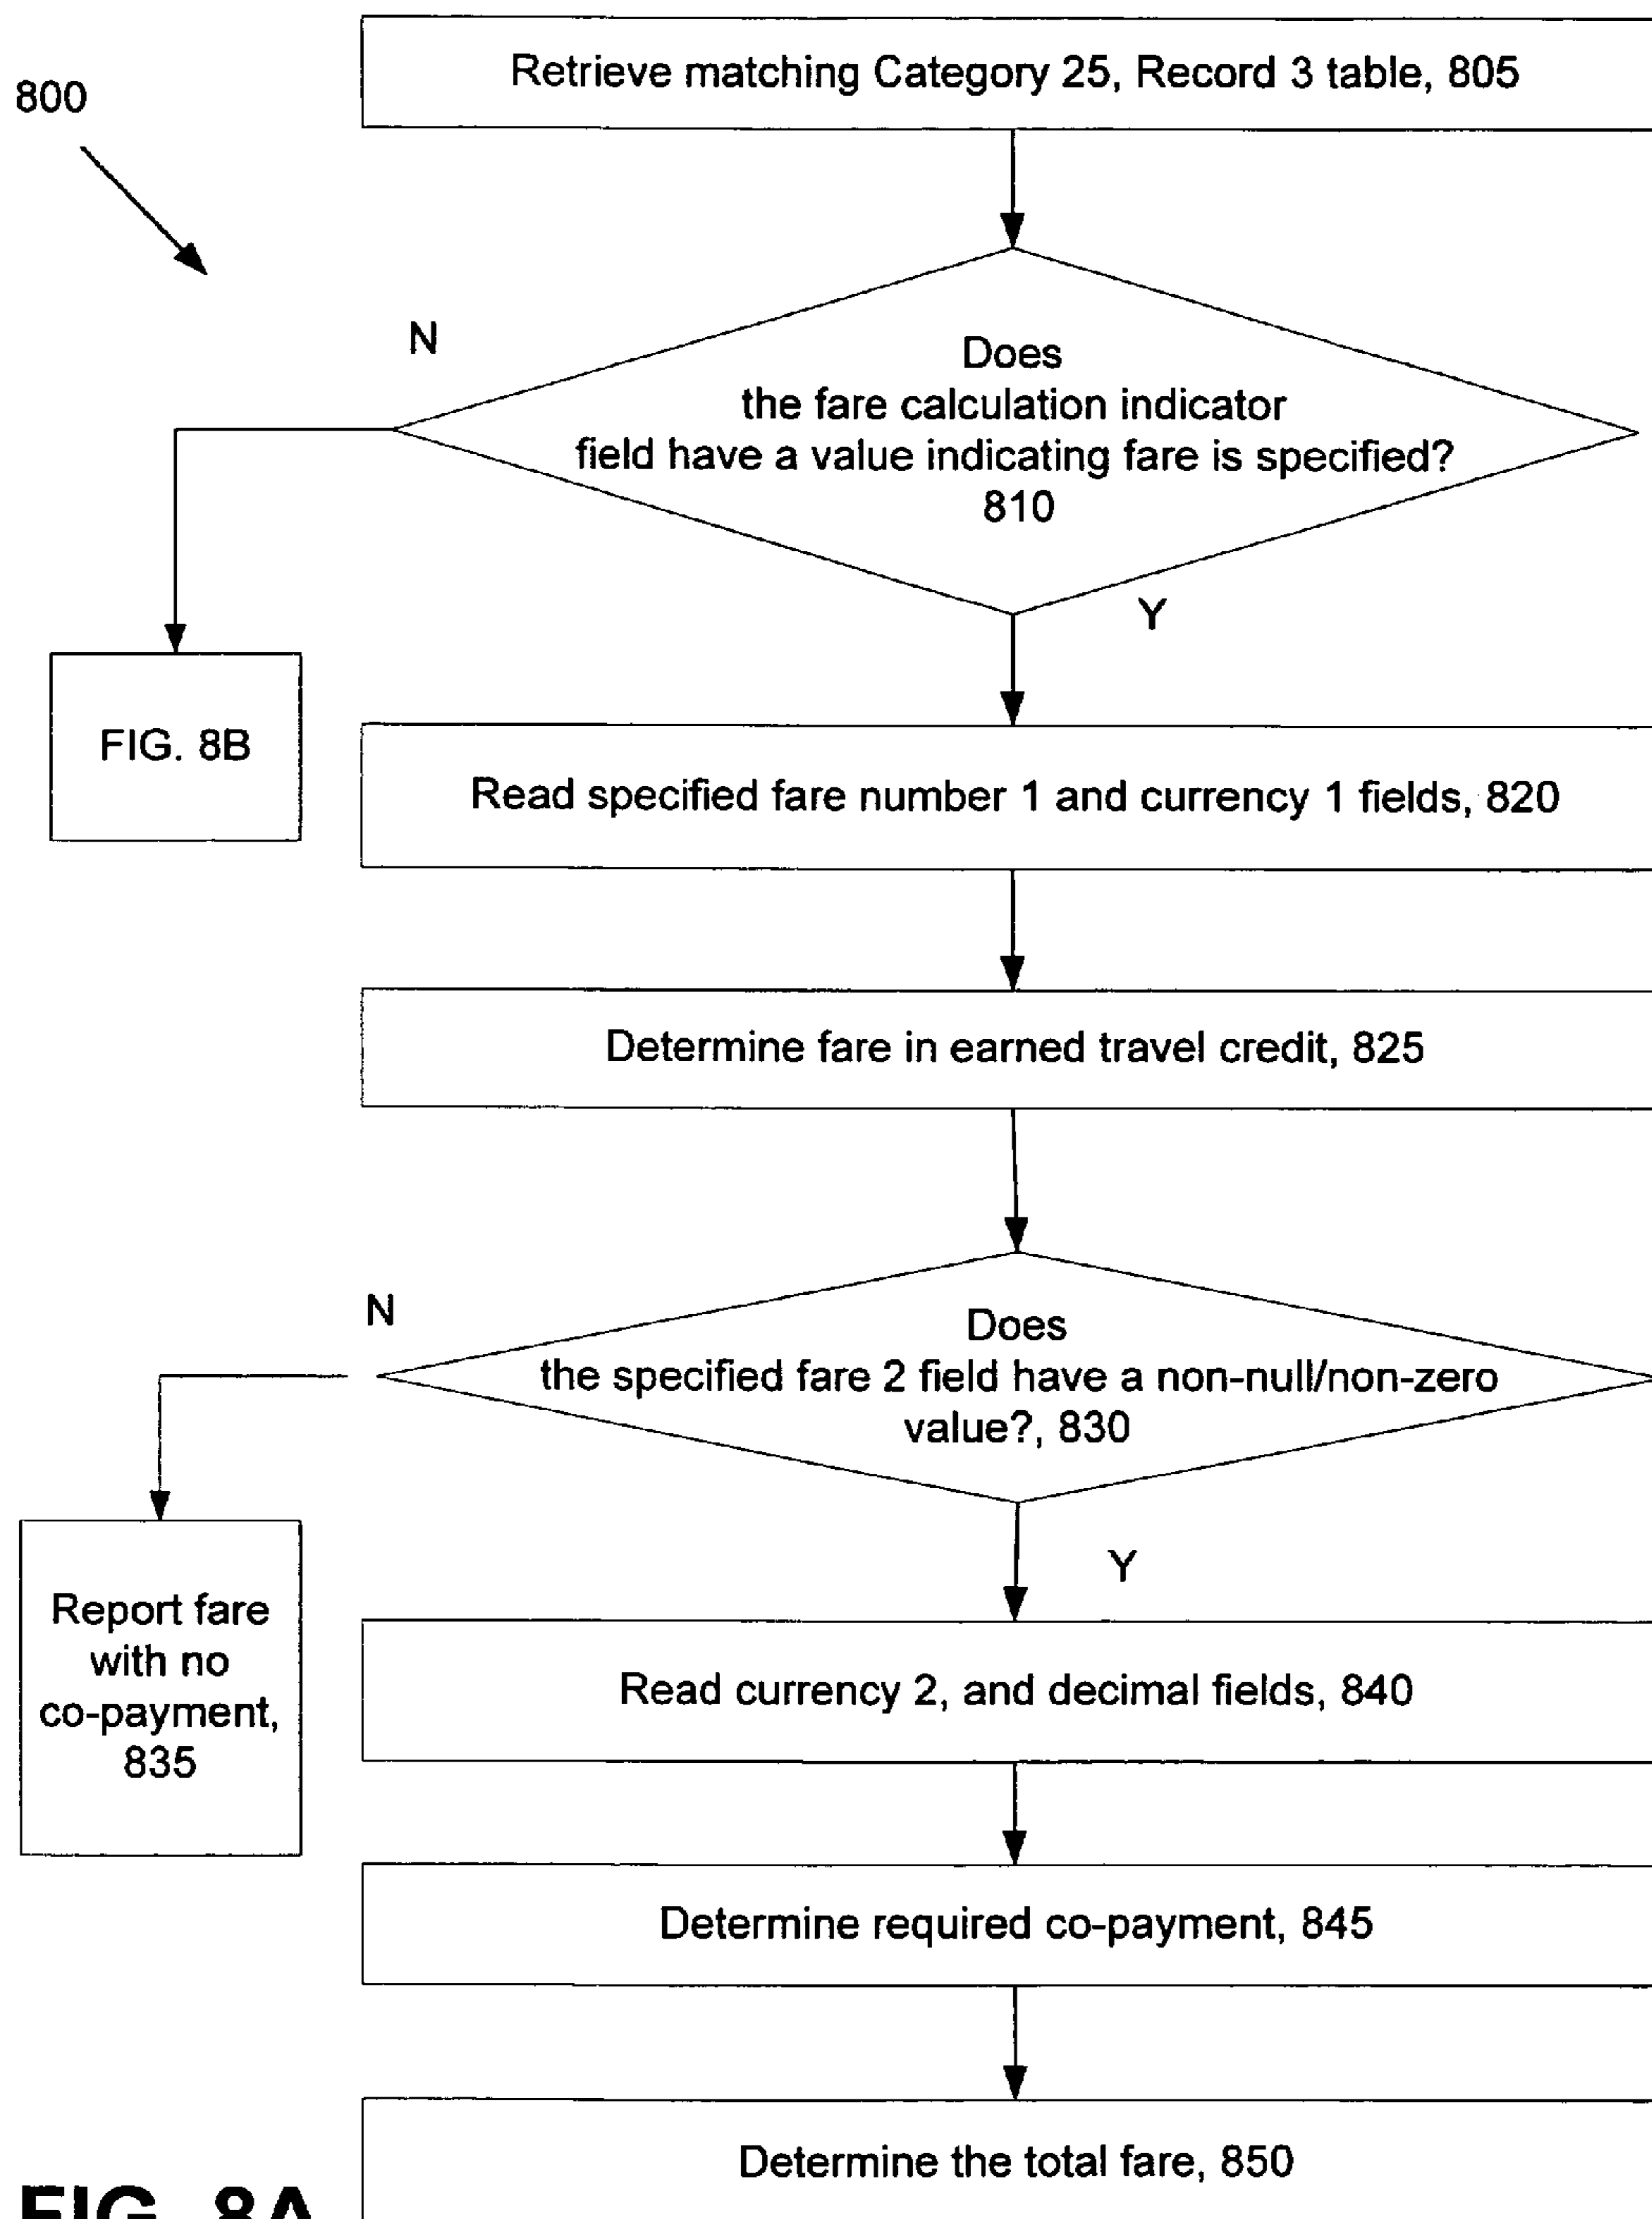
800

Retrieve matching Category 25, Record 3 table, 805

N

Does the fare calculation indicator field have a value indicating fare is specified? 810

Y

FIG. 8B

Read specified fare number 1 and currency 1 fields, 820

Determine fare in earned travel credit, 825

N

Does the specified fare 2 field have a non-null/non-zero value?, 830

Y

Report fare with no co-payment, 835

Read currency 2, and decimal fields, 840

Determine required co-payment, 845

Determine the total fare, 850

FIG. 8A